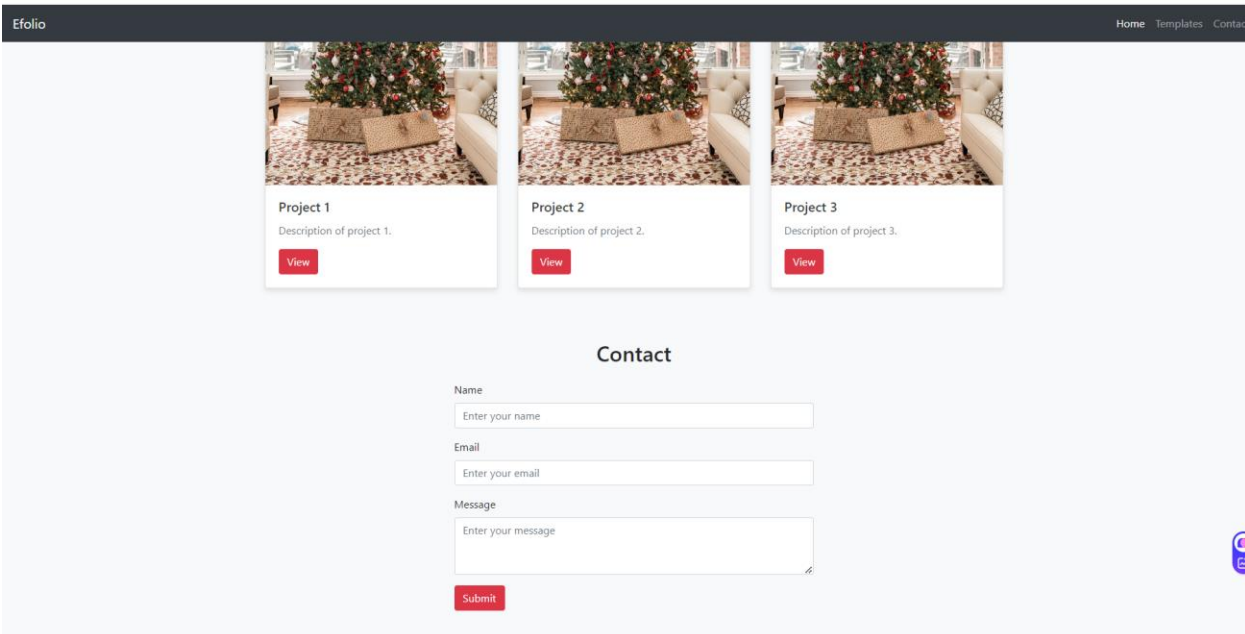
Efolio

Home Templates Contac

Project 1

Description of project 1.

View

Project 2

Description of project 2.

View

Project 3

Description of project 3.

View

Contact

Name

Enter your name

Email

Enter your email

Message

Enter your message

Submit